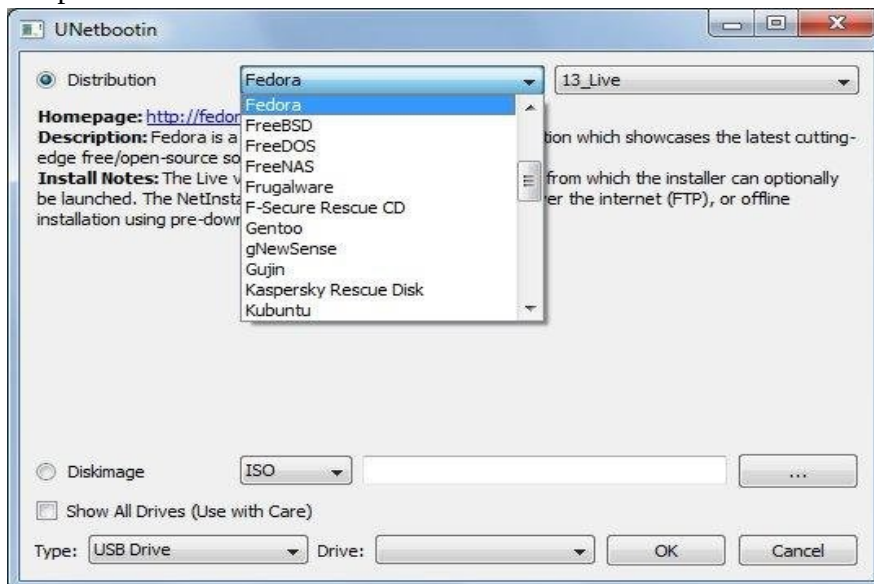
UNetbootin

Distribution Fedora 13_Live

Homepage: http://fedor
Description: Fedora is a tion which showcases the latest cutting-edge free/open-source so
Install Notes: The Live v from which the installer can optionally be launched. The NetInsta er the internet (FTP), or offline installation using pre-down

Fedora
FreeBSD
FreeDOS
FreeNAS
Frugalware
F-Secure Rescue CD
Gentoo
gNewSense
Gujin
Kaspersky Rescue Disk
Kubuntu

Diskimage ISO ...

Show All Drives (Use with Care)

Type: USB Drive Drive: OK Cancel